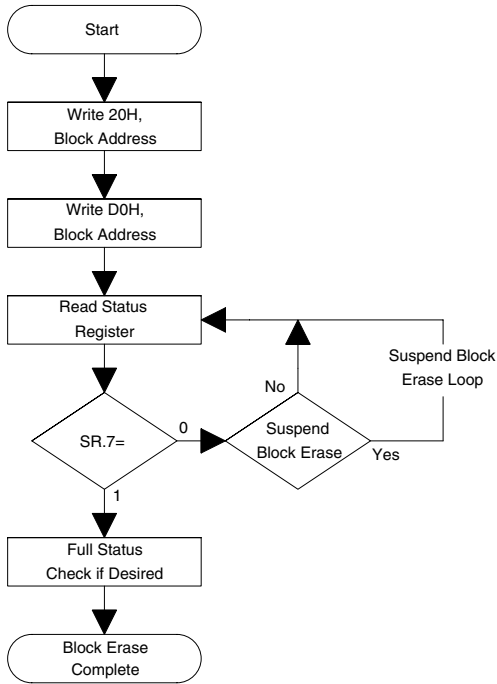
Start

Write 20H,
Block Address

Write D0H,
Block Address

Read Status
Register

Suspend Block
Erase Loop

No

SR.7=

0

Suspend
Block Erase

Yes

1

Full Status
Check if Desired

Block Erase
Complete